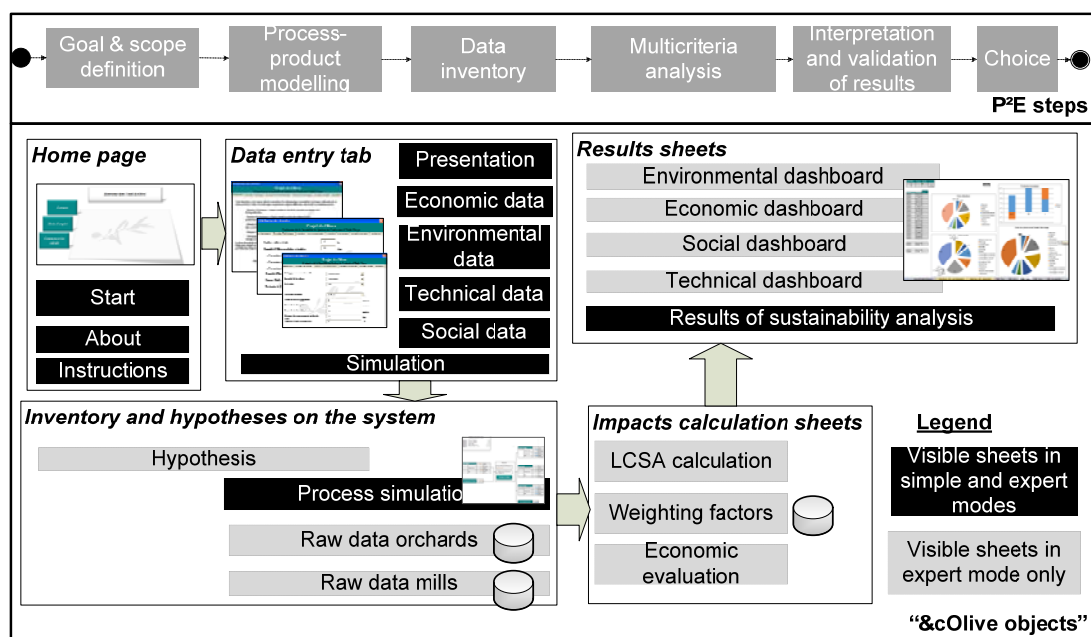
Goal & scope definition

Process-product modelling

Data inventory

Multicriteria analysis

Interpretation and validation of results

Choice

P²E steps

Home page

Start

About

Instructions

Data entry tab

Presentation

Economic data

Environmental data

Technical data

Social data

Simulation

Results sheets

Environmental dashboard

Economic dashboard

Social dashboard

Technical dashboard

Results of sustainability analysis

Inventory and hypotheses on the system

Hypothesis

Process simulatio

Raw data orchards

Raw data mills

Impacts calculation sheets

LCSA calculation

Weighting factors

Economic evaluation

Legend

Visible sheets in simple and expert modes

Visible sheets in expert mode only

"&cOlive objects"